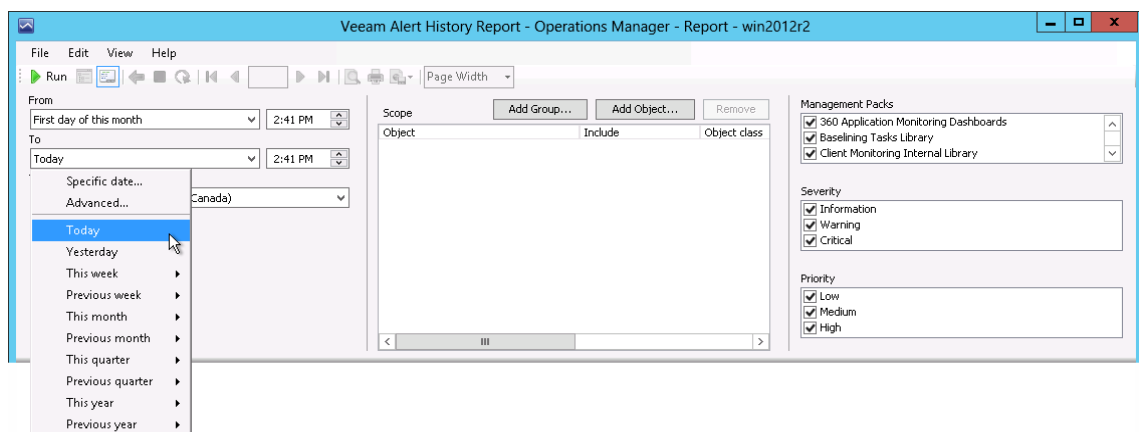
Veeam Alert History Report - Operations Manager - Report - win2012r2

File Edit View Help

Run Page Width

From
First day of this month 2:41 PM
To
Today 2:41 PM

Specific date...
Advanced...
Today
Yesterday
This week
Previous week
This month
Previous month
This quarter
Previous quarter
This year
Previous year

Canada)

Scope
Add Group... Add Object... Remove

| Object | Include | Object class |
|---|---|---|

Management Packs
360 Application Monitoring Dashboards
Baselining Tasks Library
Client Monitoring Internal Library

Severity
Information
Warning
Critical

Priority
Low
Medium
High